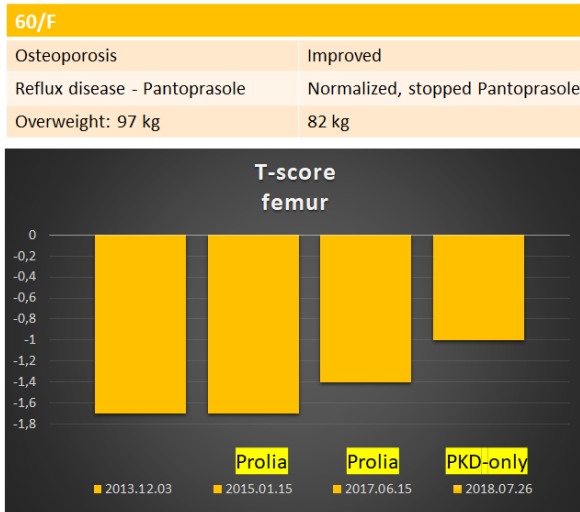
60/F

| Osteoporosis | Improved |
|---|---|
| Reflux disease - Pantoprasole | Normalized, stopped Pantoprasole |
| Overweight: 97 kg | 82 kg |

T-score femur

0
-0,2
-0,4
-0,6
-0,8
-1
-1,2
-1,4
-1,6
-1,8

Prolia
Prolia
PKD-only

2013.12.03
2015.01.15
2017.06.15
2018.07.26